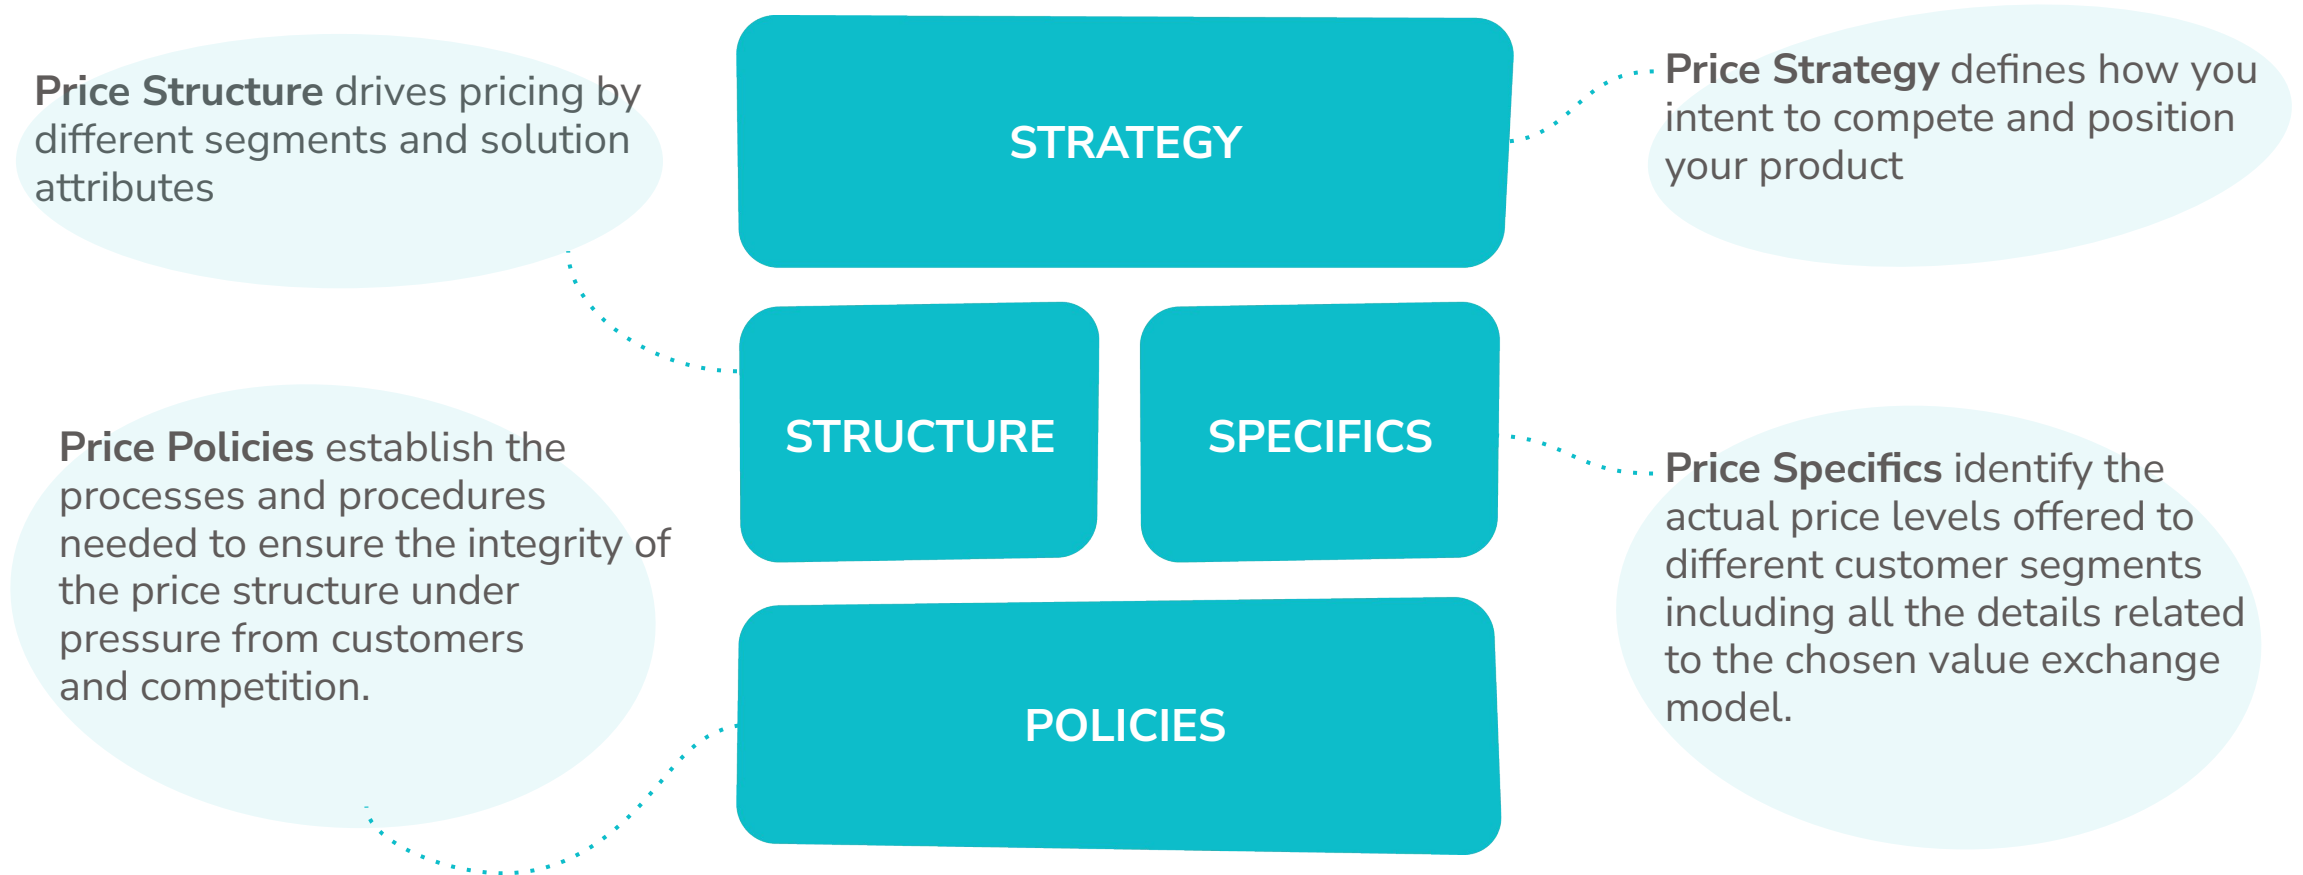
**Price Structure** drives pricing by different segments and solution attributes

STRATEGY

**Price Strategy** defines how you intent to compete and position your product

STRUCTURE

SPECIFICS

**Price Policies** establish the processes and procedures needed to ensure the integrity of the price structure under pressure from customers and competition.

**Price Specifics** identify the actual price levels offered to different customer segments including all the details related to the chosen value exchange model.

POLICIES